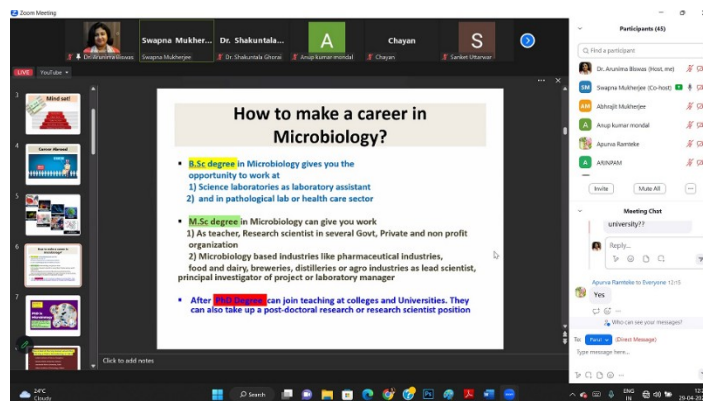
Zoom Meeting

Dr. Arunima Biswas
Swapna Mukher...
Swapna Mukherjee
Dr. Shakuntala...
Dr. Shakuntala Ghorai
A
Arup kumar mondal
Chayan
Chayan
S
Sanket Uttarwar

LIVE YouTube

3 Mind set!
4 Career Abroad
5
6
7
8

How to make a career in Microbiology?

B.Sc degree in Microbiology gives you the opportunity to work at
1) Science laboratories as laboratory assistant
2) and in pathological lab or health care sector

M.Sc degree in Microbiology can give you work
1) As teacher, Research scientist in several Govt, Private and non profit organization
2) Microbiology based industries like pharmaceutical industries, food and dairy, breweries, distilleries or agro industries as lead scientist, principal investigator of project or laboratory manager

After PhD Degree can join teaching at colleges and Universities. They can also take up a post-doctoral research or research scientist position

Click to add notes

Participants (45)
Find a participant
Dr. Arunima Biswas (Host, me)
SM Swapna Mukherjee (Co-host)
AM Abhijit Mukherjee
A Arup kumar mondal
Apurva Ramteke
A ARINPAM
Invite Mute All ...

Meeting Chat
university??
Reply...
Apurva Ramteke to Everyone 12:15
Yes
Who can see your messages?
To: Parul (Direct Message)
Type message here...

24°C Cloudy
Search
ENG IN
29-04-2